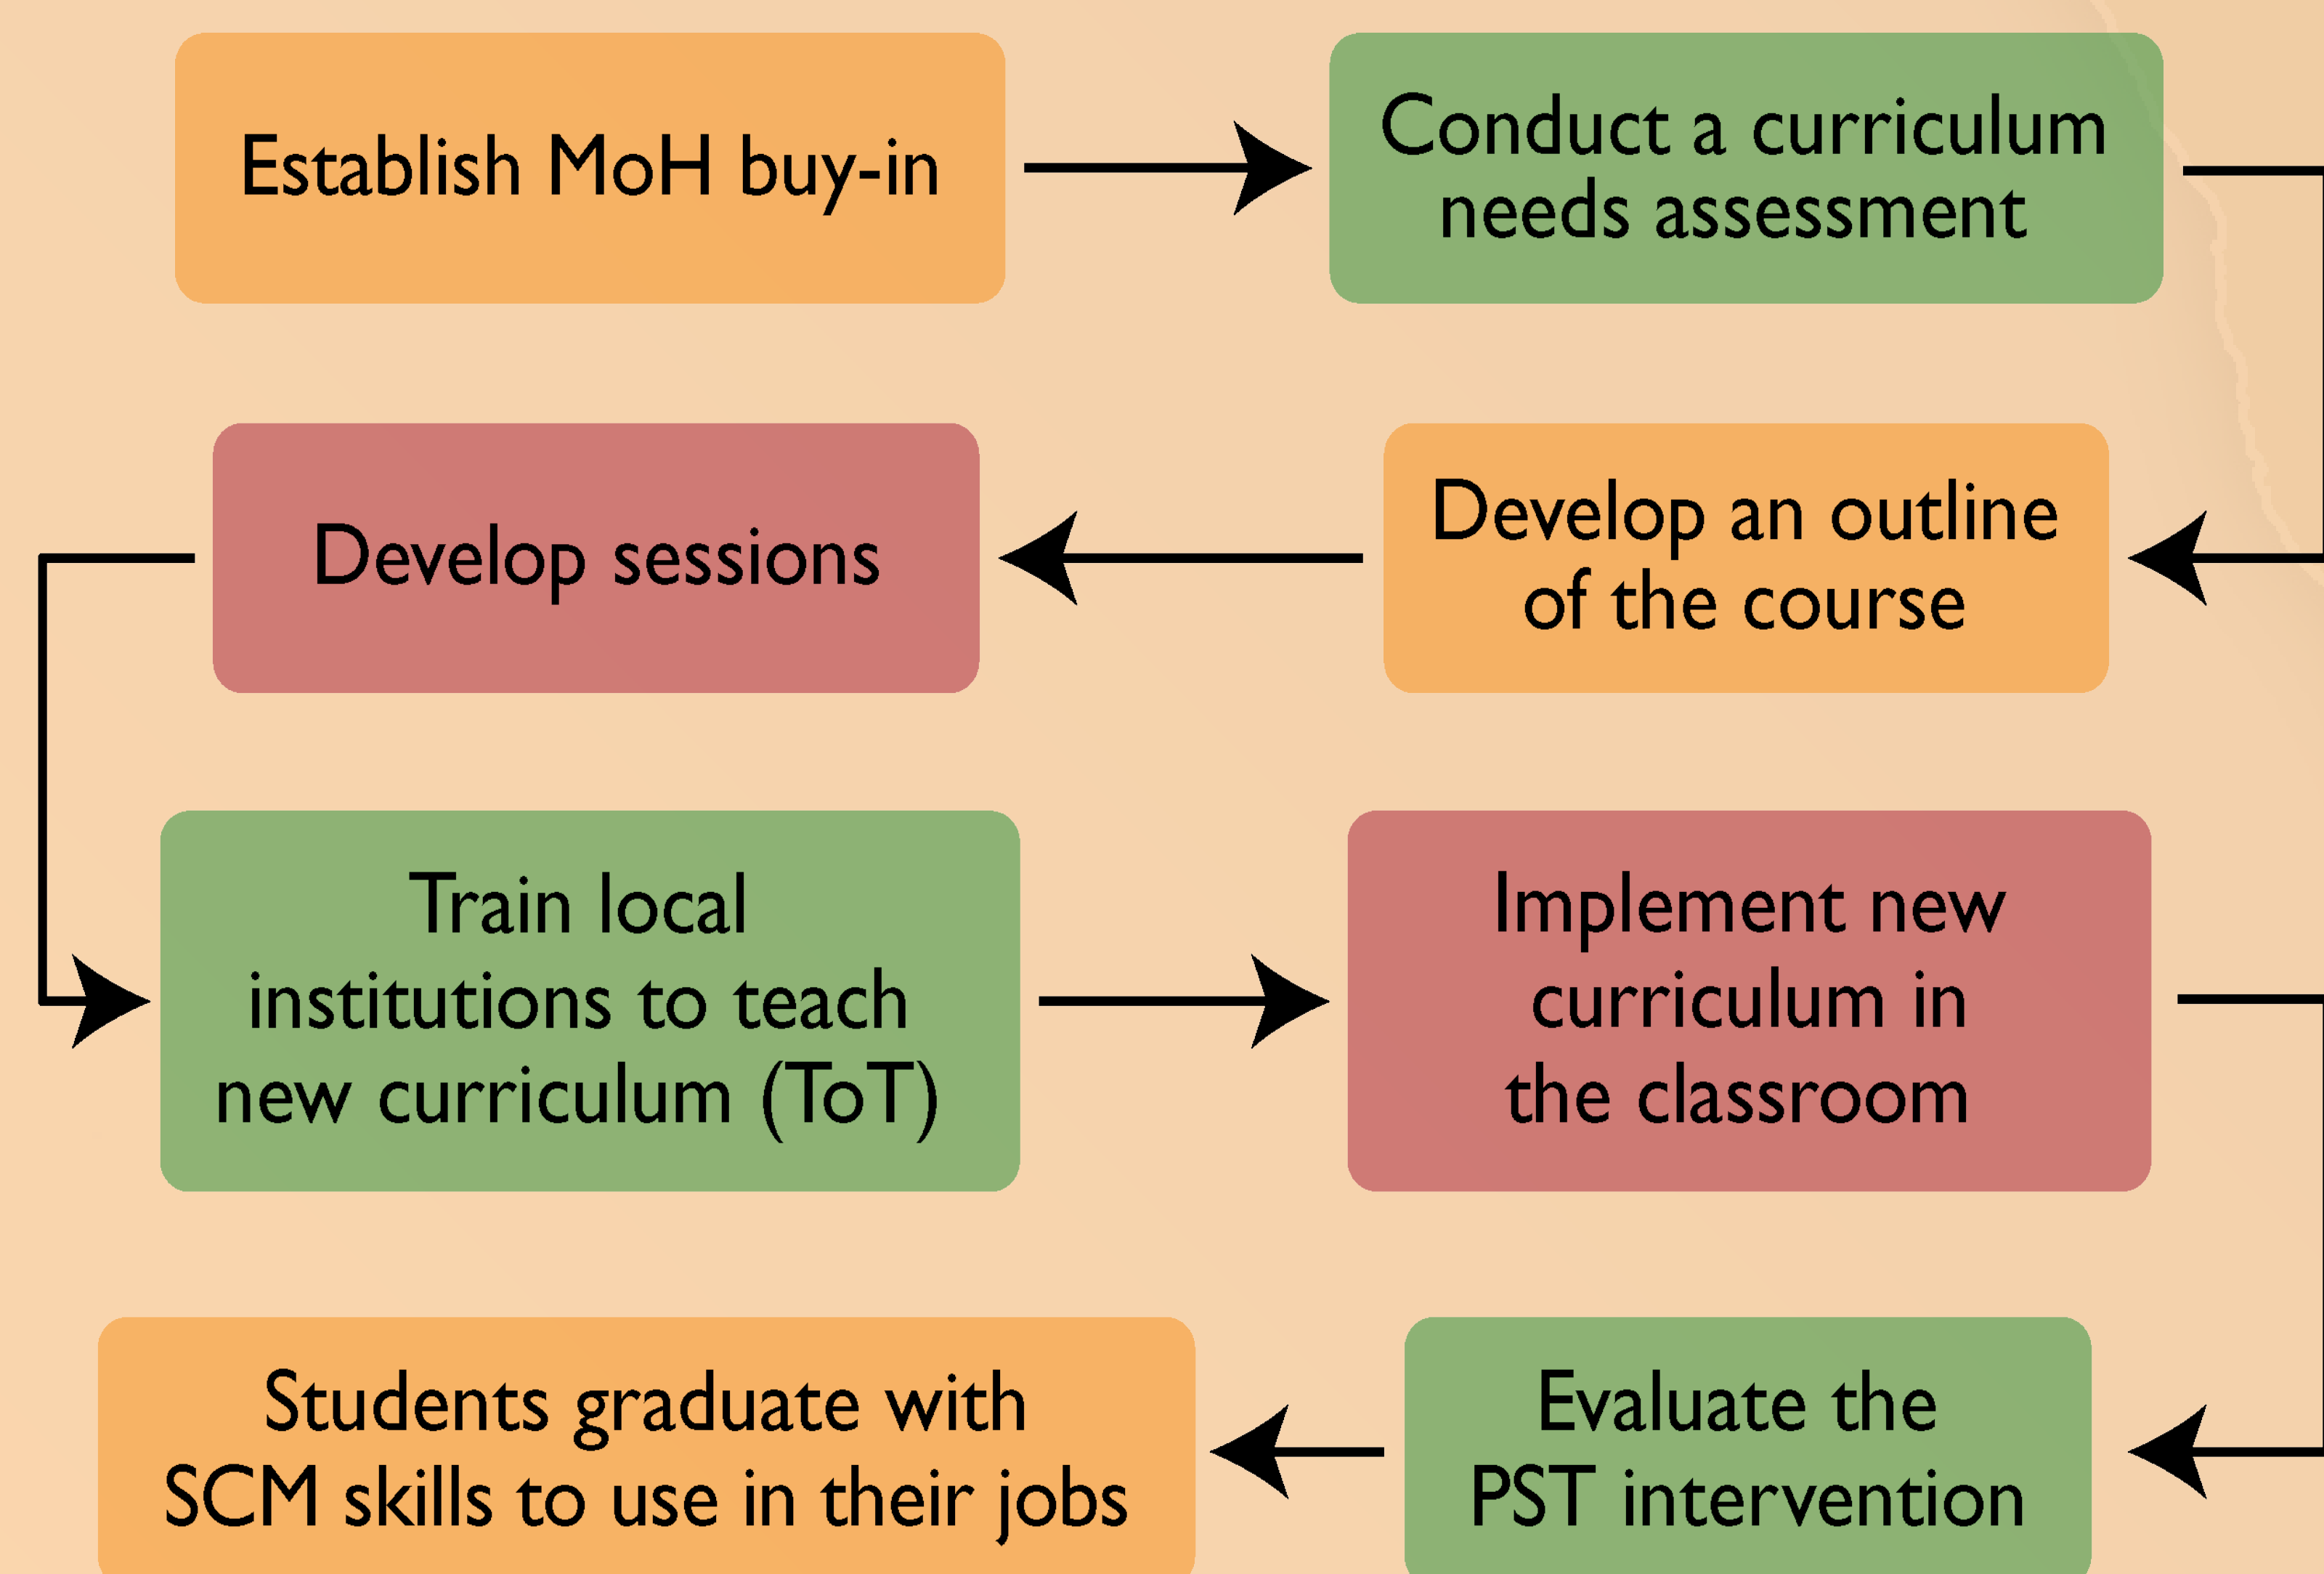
Establish MoH buy-in

Conduct a curriculum needs assessment

Develop an outline of the course

Develop sessions

Train local institutions to teach new curriculum (ToT)

Implement new curriculum in the classroom

Evaluate the PST intervention

Students graduate with SCM skills to use in their jobs